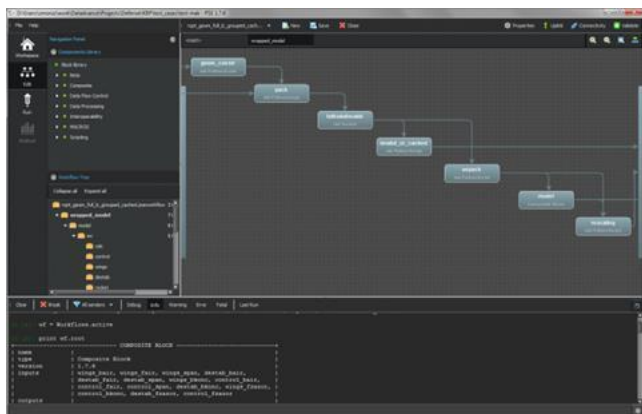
File Help

Navigation Panel

Components Library

Block library
Data
Composite
Data Flow Control
Data Processing
Interoperability
MACROS
Scripting

Workflow Tree

Collapse all Expand all

wrapped_model
model

New Save Clear

Properties Upstr Connectivity

wrapped_model

pack

toaerodynamic

model_or_cached

unpack

model

Clear Reset All senders Debug Info Warning Error Fatal Last Run

wf = Workflows.active

print wf.root

COMPOSITE BLOCK

name
type : Composite Block
version : 1.7.6
inputs

outputs